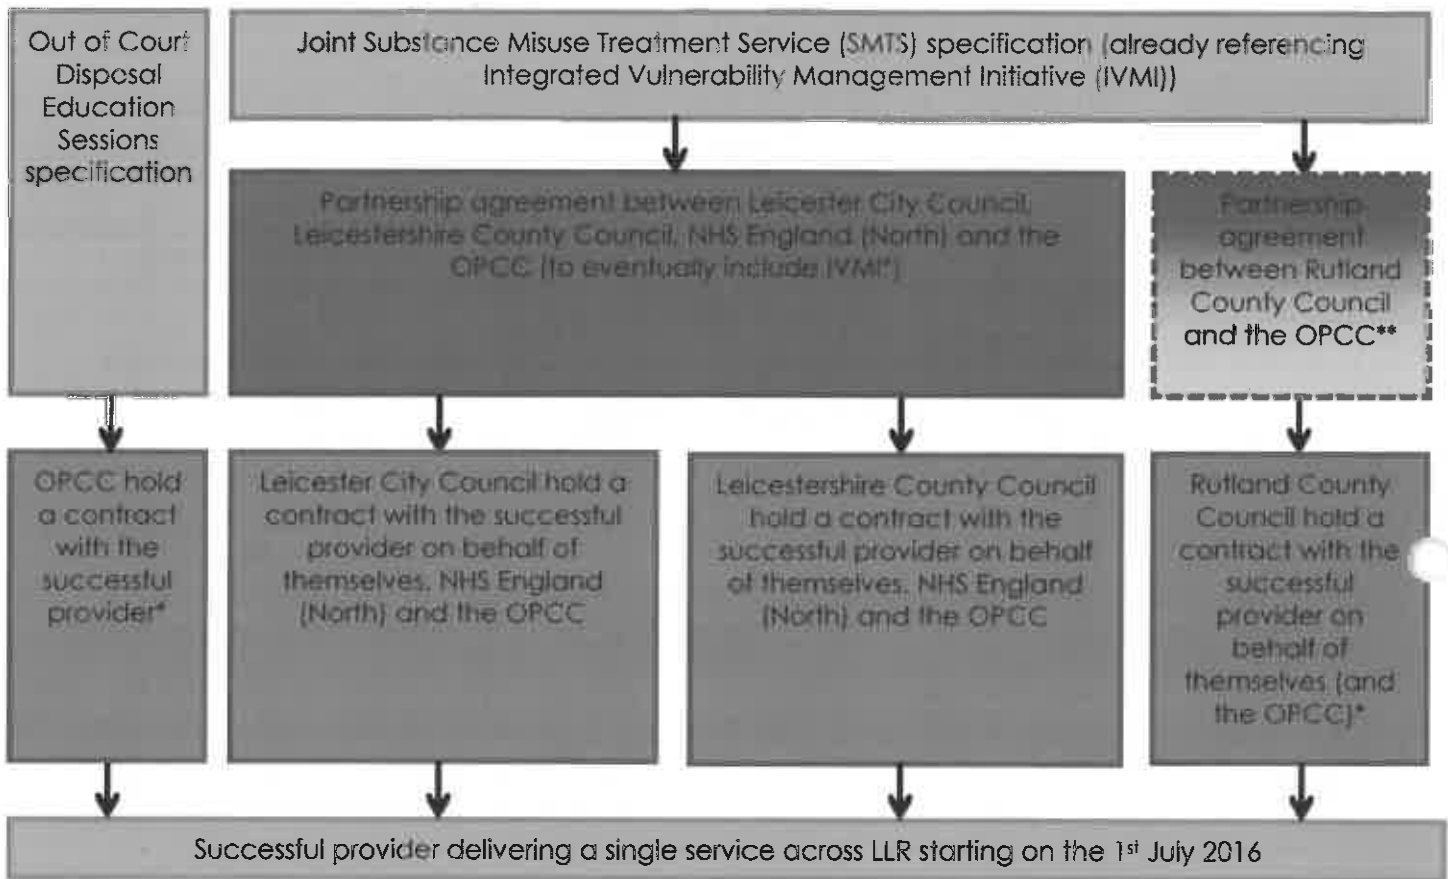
Out of Court Disposal Education Sessions specification

Joint Substance Misuse Treatment Service (SMTS) specification (already referencing Integrated Vulnerability Management Initiative (IVMI))

Partnership agreement between Leicester City Council, Leicestershire County Council, NHS England (North) and the OPCC (to eventually include IVMI*)

Partnership agreement between Rutland County Council and the OPCC**

OPCC hold a contract with the successful provider*

Leicester City Council hold a contract with the successful provider on behalf of themselves, NHS England (North) and the OPCC

Leicestershire County Council hold a contract with the successful provider on behalf of themselves, NHS England (North) and the OPCC

Rutland County Council hold a contract with the successful provider on behalf of themselves (and the OPCC)*

Successful provider delivering a single service across LLR starting on the 1st July 2016